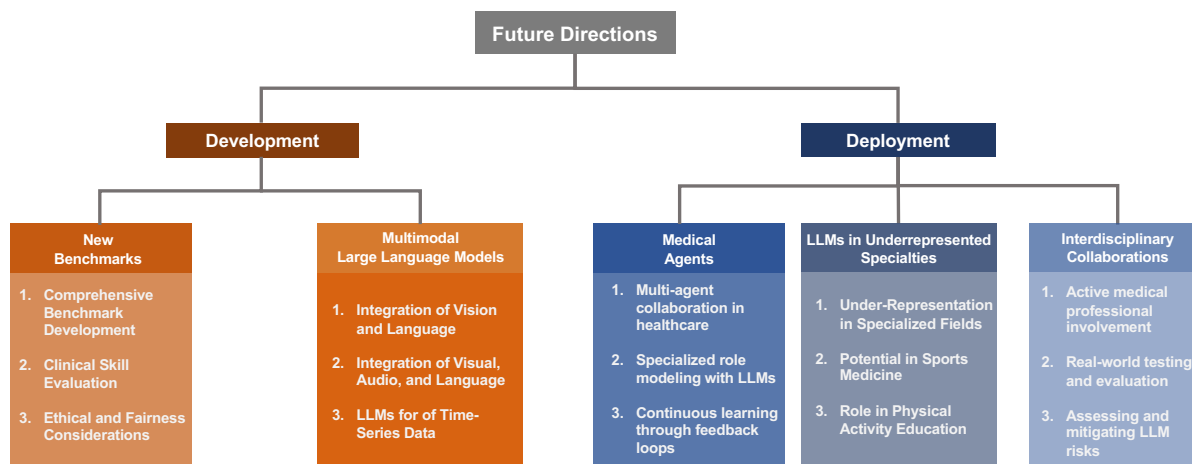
Future Directions

Development

Deployment

New Benchmarks

1. Comprehensive Benchmark Development
2. Clinical Skill Evaluation
3. Ethical and Fairness Considerations

Multimodal Large Language Models

1. Integration of Vision and Language
2. Integration of Visual, Audio, and Language
3. LLMs for of Time-Series Data

Medical Agents

1. Multi-agent collaboration in healthcare
2. Specialized role modeling with LLMs
3. Continuous learning through feedback loops

LLMs in Underrepresented Specialties

1. Under-Representation in Specialized Fields
2. Potential in Sports Medicine
3. Role in Physical Activity Education

Interdisciplinary Collaborations

1. Active medical professional involvement
2. Real-world testing and evaluation
3. Assessing and mitigating LLM risks